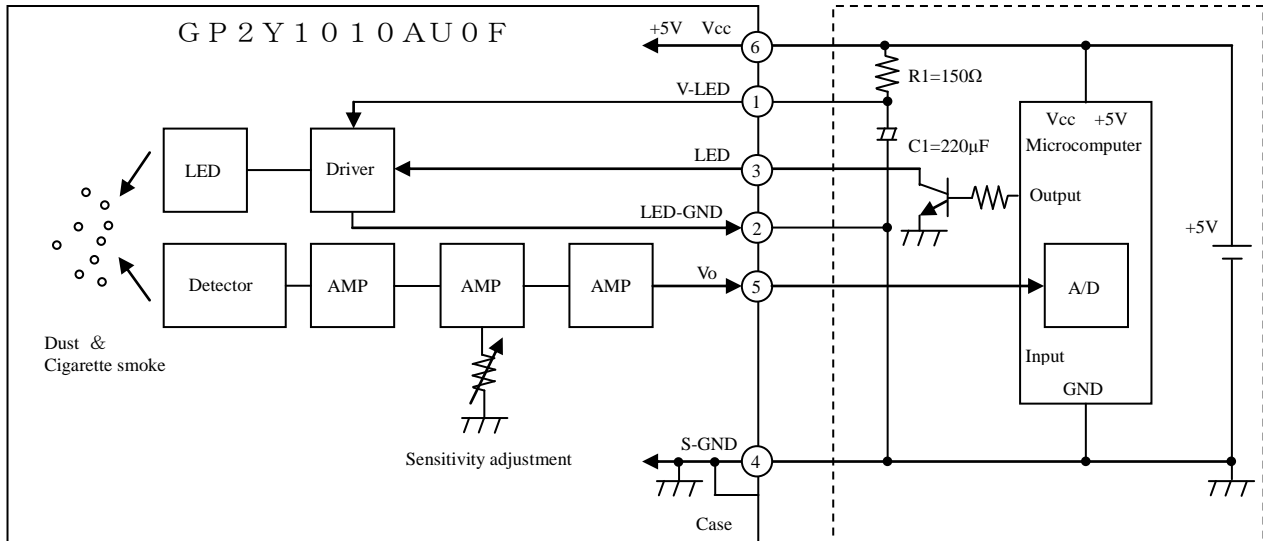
GP2Y1010AU0F

+5V Vcc
6
R1=150Ω
V-LED
1
Vcc +5V
C1=220µF
Microcomputer
LED
Driver
LED
3
Output
LED-GND
2
+5V
Detector
AMP
AMP
AMP
Vo
5
A/D
Dust &
Cigarette smoke
Input
GND
S-GND
Sensitivity adjustment
4
Case